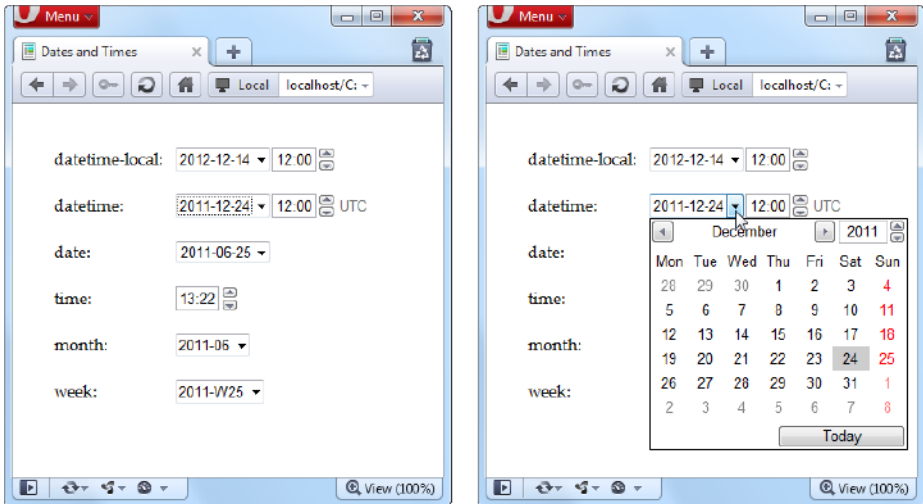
Menu

Dates and Times

Local localhost/C:

datetime-local: 2012-12-14 12:00

datetime: 2011-12-24 12:00 UTC

date: 2011-06-25

time: 13:22

month: 2011-06

week: 2011-W25

View (100%)

Menu

Dates and Times

Local localhost/C:

datetime-local: 2012-12-14 12:00

datetime: 2011-12-24 12:00 UTC

date:

time:

month:

week:

December 2011

| Mon | Tue | Wed | Thu | Fri | Sat | Sun |
|---|---|---|---|---|---|---|
| 28 | 29 | 30 | 1 | 2 | 3 | 4 |
| 5 | 6 | 7 | 8 | 9 | 10 | 11 |
| 12 | 13 | 14 | 15 | 16 | 17 | 18 |
| 19 | 20 | 21 | 22 | 23 | 24 | 25 |
| 26 | 27 | 28 | 29 | 30 | 31 | 1 |
| 2 | 3 | 4 | 5 | 6 | 7 | 8 |

Today

View (100%)